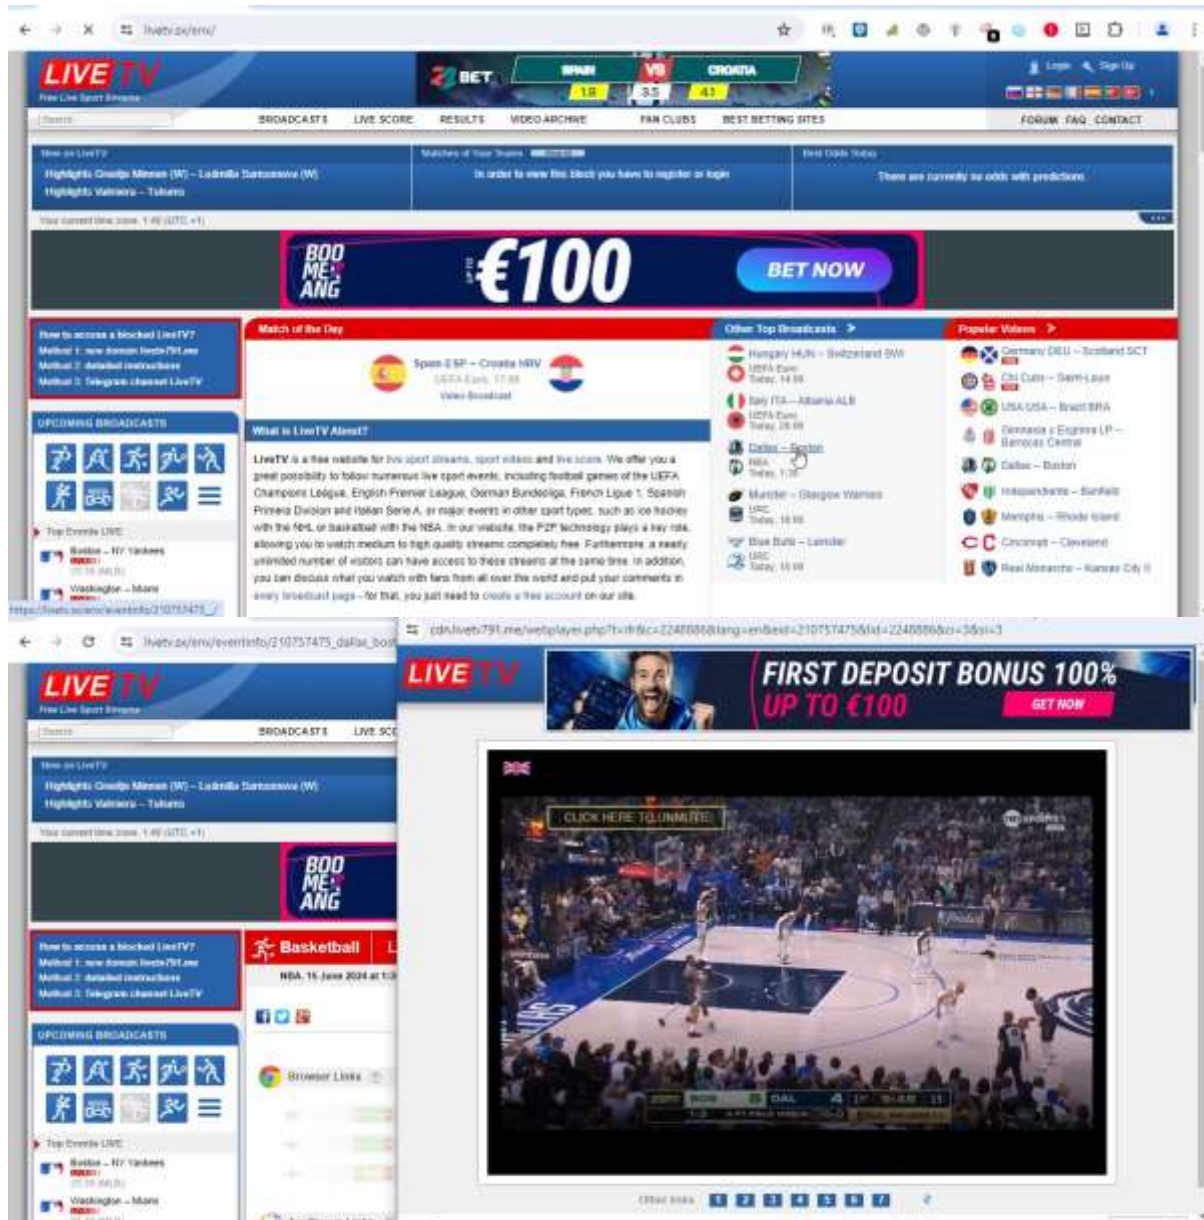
livetv.sx/enx/

LIVE TV
Free Live Sport Streams

22BET SPAIN VS CROATIA 1.8 3.5 4.1

Login Sign Up

Search BROADCASTS LIVE SCORE RESULTS VIDEO ARCHIVE FAN CLUBS BEST BETTING SITES FORUM FAQ CONTACT

New on LiveTV
Highlights Ossidja Mirnan (W) – Ludmilla Samsonova (W)
Highlights Valmiera – Tukums

Matches of Your Teams
In order to view this block you have to register or login

Best Odds Today
There are currently no odds with predictions

Your current time zone: 1:46 (UTC +1)

BOOMERANG €100 BET NOW

How to access a blocked LiveTV?
Method 1: new domain livetv791.me
Method 2: detailed instructions
Method 3: Telegram channel LiveTV

UPCOMING BROADCASTS

Top Events LIVE
Boston – NY Yankees
Washington – Miami

Match of the Day
Spain ESP – Croatia HRV
UEFA Euro, 17:00
Video Broadcast

What is LiveTV About?
LiveTV is a free website for live sport streams, sport videos and live score. We offer you a great possibility to follow numerous live sport events, including football games of the UEFA Champions League, English Premier League, German Bundesliga, French Ligue 1, Spanish Primera Division and Italian Serie A, or major events in other sport types, such as ice hockey with the NHL or basketball with the NBA. In our website, the P2P technology plays a key role, allowing you to watch medium to high quality streams completely free. Furthermore, a nearly unlimited number of visitors can have access to these streams at the same time. In addition, you can discuss what you watch with fans from all over the world and put your comments in every broadcast page – for that, you just need to create a free account on our site.

Other Top Broadcasts
Hungary HUN – Switzerland SWI
UEFA Euro
Today, 14:00
Italy ITA – Albania ALB
UEFA Euro
Today, 20:00
Dallas – Boston
NBA
Today, 1:30
Munster – Glasgow Warriors
URC
Today, 18:00
Blue Bulls – Leinster
URC
Today, 15:00

Popular Videos
Germany DEU – Scotland SCT
Chi Cubs – Saint-Louis
USA USA – Brazil BRA
Gimnasia y Esgrima LP – Barracas Central
Dallas – Boston
Independiente – Banfield
Memphis – Rhode Island
Cincinnati – Cleveland
Real Monarchs – Kansas City II

https://livetv.sx/enx/eventinfo/210757475_/

livetv.sx/enx/eventinfo/210757475_dallas_bos

cdn.livetv791.me/webplayer.php?t=ifr&c=2248888&lang=en&eid=210757475&lid=2248888&ci=3&si=3

LIVE TV
FIRST DEPOSIT BONUS 100% UP TO €100 GET NOW

Basketball
NBA. 15 June 2024 at 1:3

Browser Links

CLICK HERE TO UNMUTE

BOS DAL

Other links 1 2 3 4 5 6 7